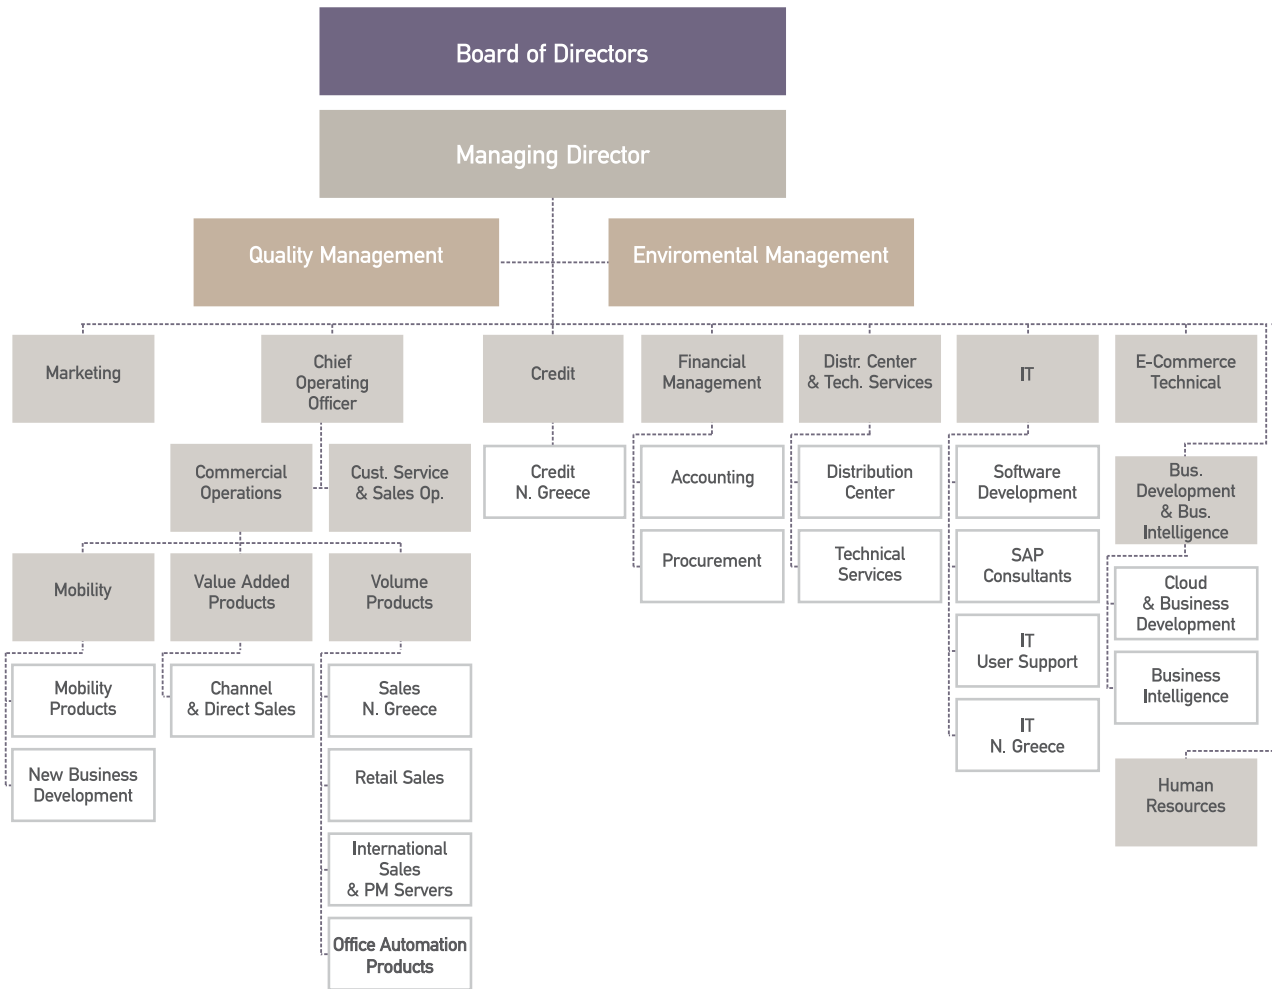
Board of Directors

Managing Director

Quality Management

Enviromental Management

Marketing

Chief Operating Officer

Credit

Financial Management

Distr. Center & Tech. Services

IT

E-Commerce Technical

Commercial Operations

Cust. Service & Sales Op.

Credit N. Greece

Accounting

Procurement

Distribution Center

Technical Services

Software Development

SAP Consultants

IT User Support

IT N. Greece

Bus. Development & Bus. Intelligence

Cloud & Business Development

Business Intelligence

Human Resources

Mobility

Value Added Products

Volume Products

Mobility Products

New Business Development

Channel & Direct Sales

Sales N. Greece

Retail Sales

International Sales & PM Servers

Office Automation Products